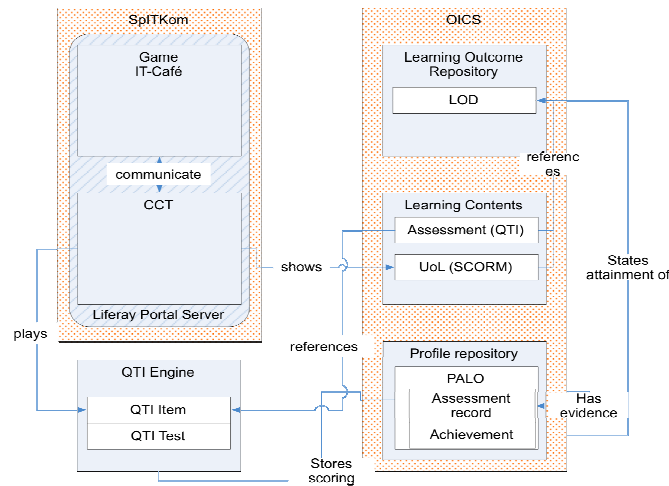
SpITKom

Game
IT-Café

communicate

CCT

Liferay Portal Server

OICS

Learning Outcome Repository

LOD

references

Learning Contents

Assessment (QTI)

UoL (SCORM)

shows

States attainment of

plays

references

Profile repository

PALO

Assessment record

Achievement

Has evidence

QTI Engine

QTI Item

QTI Test

Stores scoring